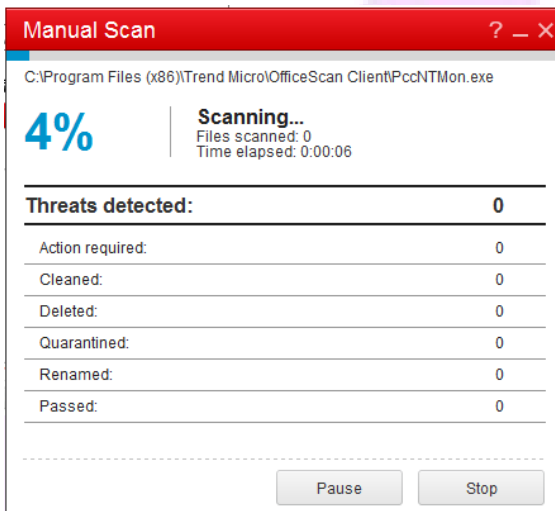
Manual Scan

? _ X

C:\Program Files (x86)\Trend Micro\OfficeScan Client\PccNTMon.exe

4%

Scanning...
Files scanned: 0
Time elapsed: 0:00:06

| Threats detected: | 0 |
|---|---|
| Action required: | 0 |
| Cleaned: | 0 |
| Deleted: | 0 |
| Quarantined: | 0 |
| Renamed: | 0 |
| Passed: | 0 |

Pause

Stop